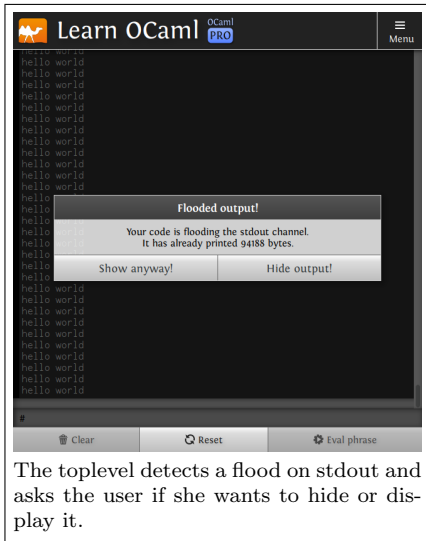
Learn OCaml OCaml PRO

Menu

hello world
hello world
hello world
hello world
hello world
hello world
hello world
hello world
hello world
hello world
hello world
hello world
hello world
hello world
hello world
hello world
hello world
hello world
hello world
hello world
hello world
hello world
hello world
hello world
hello world
hello world
hello world
hello world
hello world
hello world
hello world
hello world
hello world

Flooded output!

Your code is flooding the stdout channel.
It has already printed 94188 bytes.

Show anyway!

Hide output!

#

Clear

Reset

Eval phrase

The toplevel detects a flood on stdout and asks the user if she wants to hide or display it.